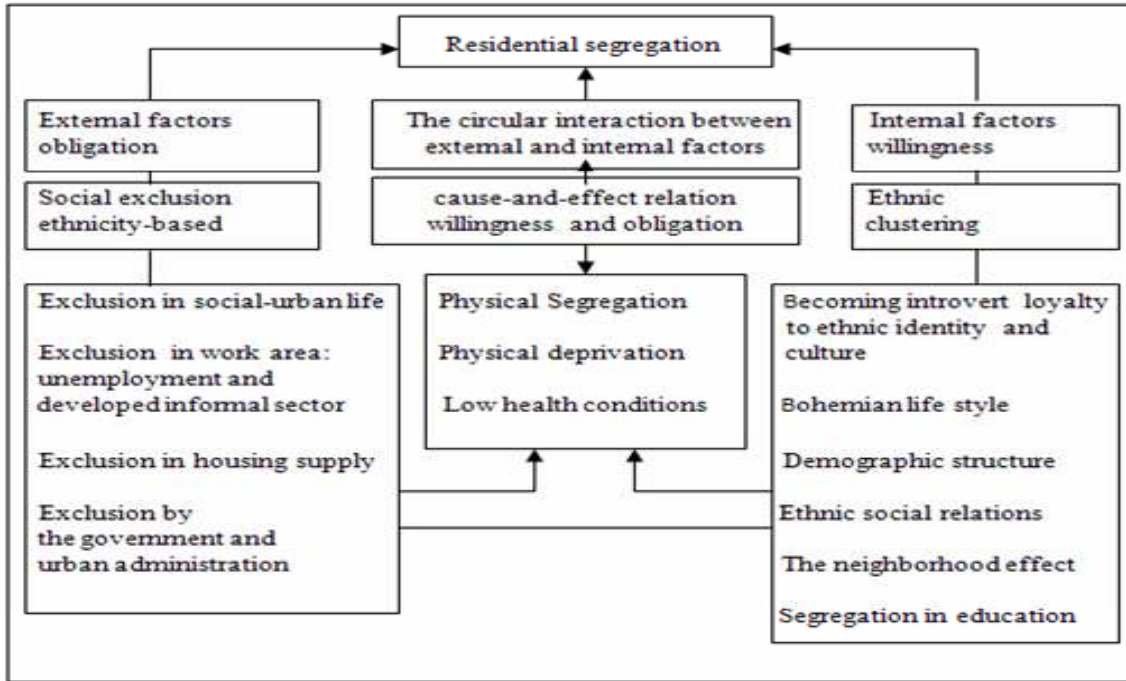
Residential segregation

External factors obligation

The circular interaction between external and internal factors

Internal factors willingness

Social exclusion ethnicity-based

cause-and-effect relation willingness and obligation

Ethnic clustering

Exclusion in social-urban life

Exclusion in work area: unemployment and developed informal sector

Exclusion in housing supply

Exclusion by the government and urban administration

Physical Segregation

Physical deprivation

Low health conditions

Becoming introvert loyalty to ethnic identity and culture

Bohemian life style

Demographic structure

Ethnic social relations

The neighborhood effect

Segregation in education